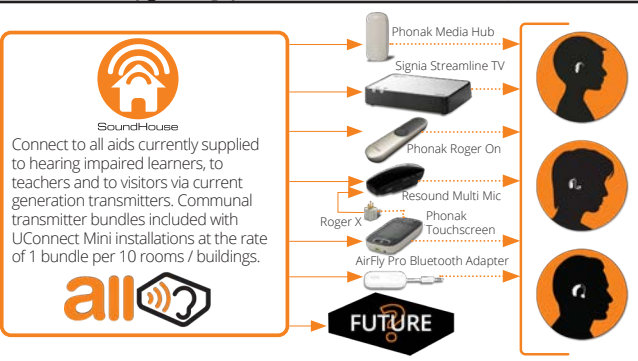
SoundHouse

Connect to all aids currently supplied to hearing impaired learners, to teachers and to visitors via current generation transmitters. Communal transmitter bundles included with UConnect Mini installations at the rate of 1 bundle per 10 rooms / buildings.

all

Phonak Media Hub

Signia Streamline TV

Phonak Roger On

Resound Multi Mic

Roger X

Phonak Touchscreen

AirFly Pro Bluetooth Adapter

FUTURE